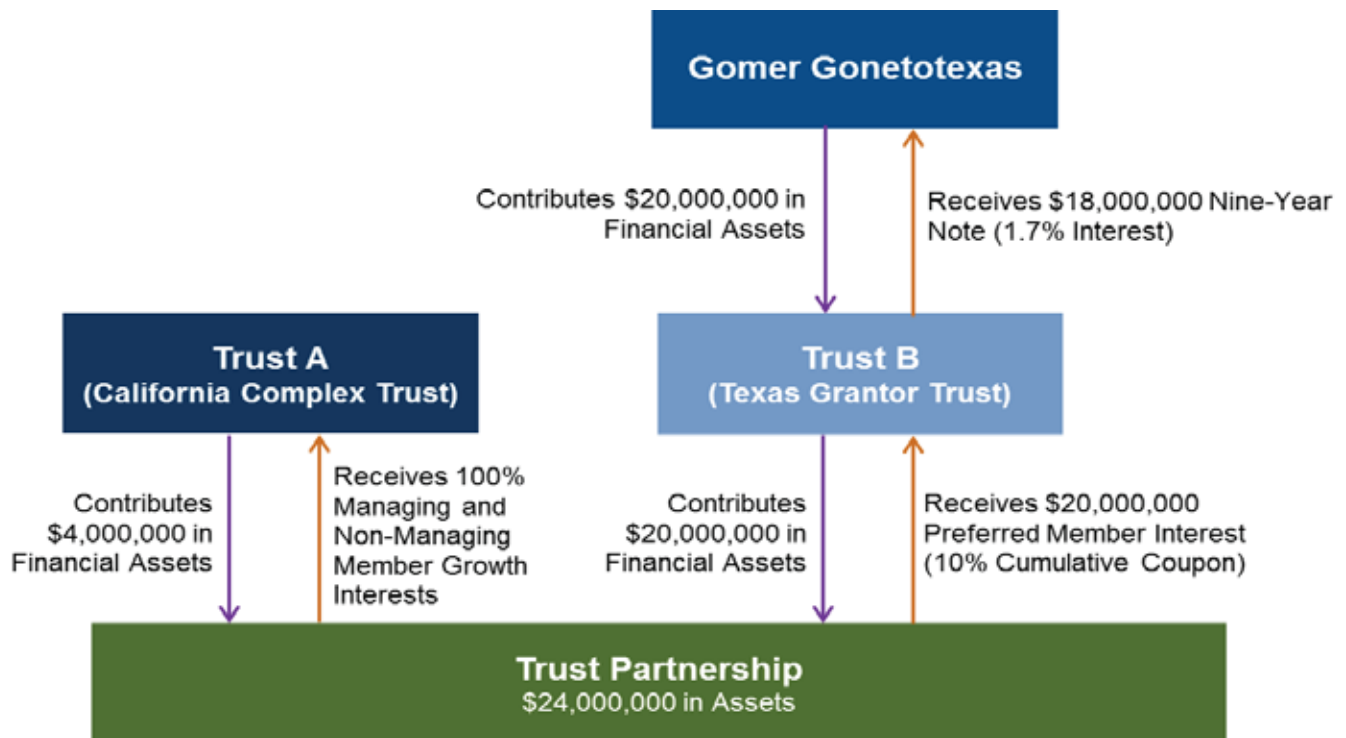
Gomer Gonetotexas

Contributes \$20,000,000 in Financial Assets

Receives \$18,000,000 Nine-Year Note (1.7% Interest)

Trust A (California Complex Trust)

Trust B (Texas Grantor Trust)

Contributes \$4,000,000 in Financial Assets

Receives 100% Managing and Non-Managing Member Growth Interests

Contributes \$20,000,000 in Financial Assets

Receives \$20,000,000 Preferred Member Interest (10% Cumulative Coupon)

Trust Partnership
\$24,000,000 in Assets